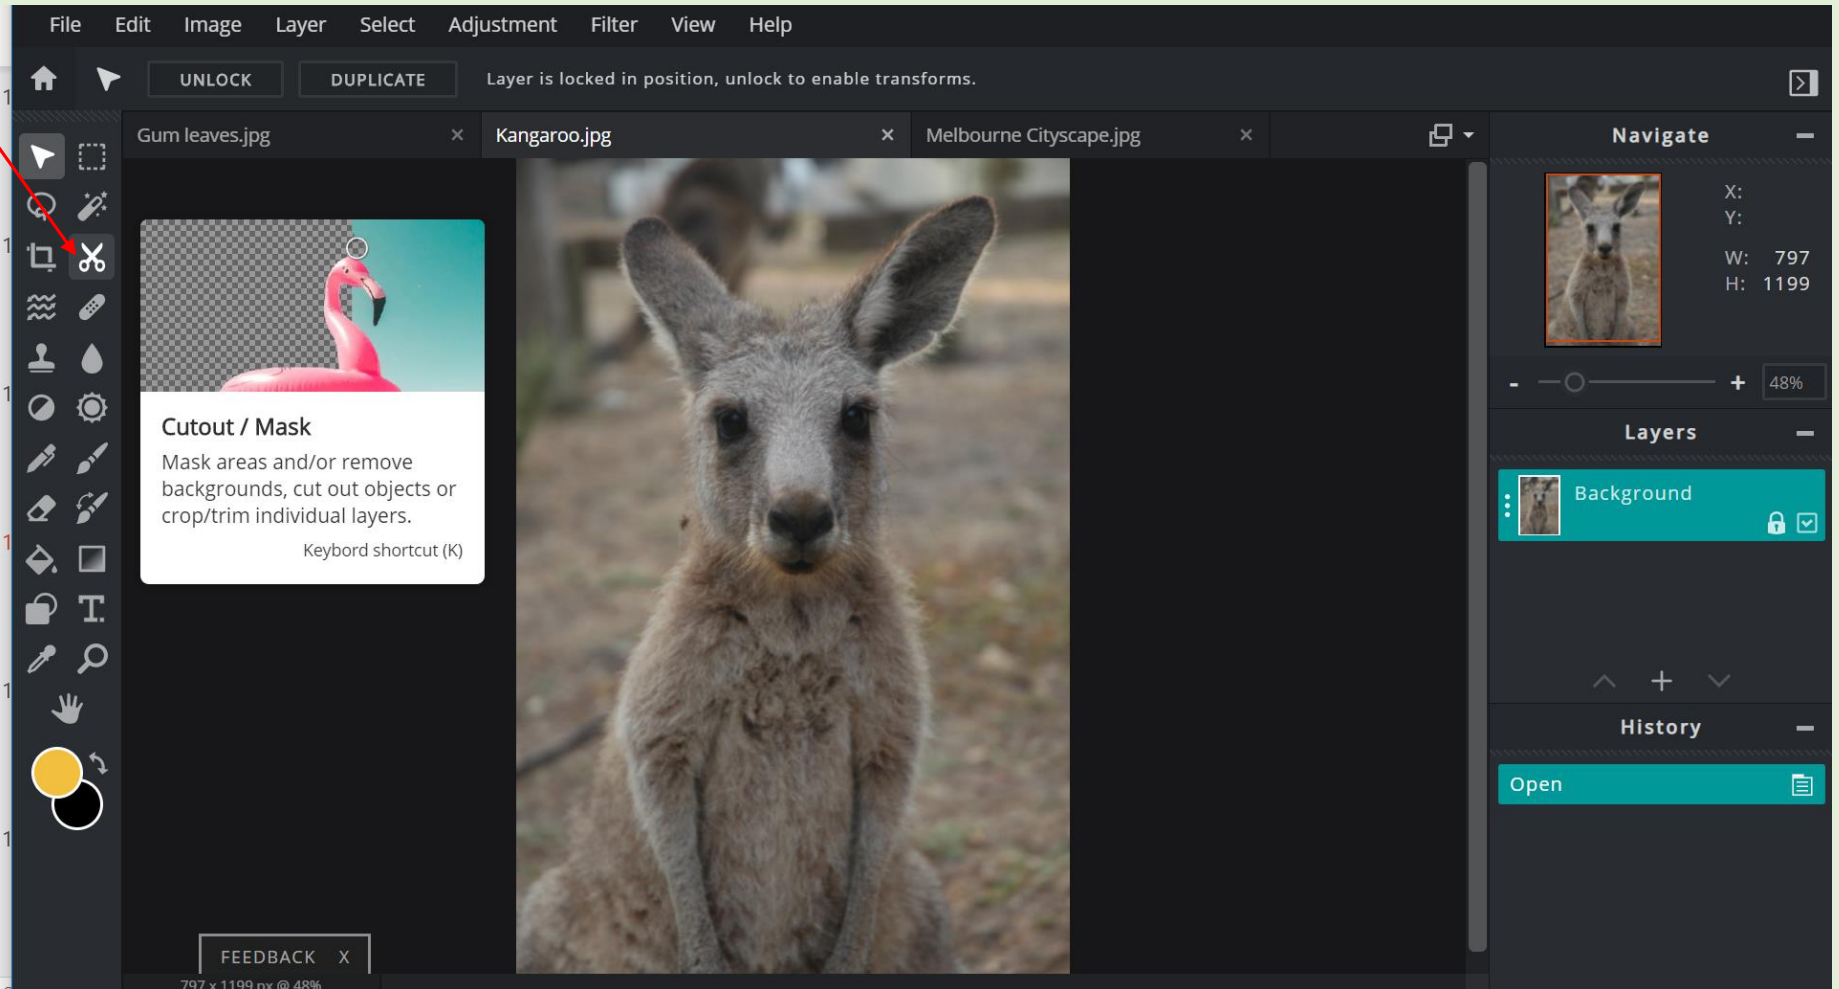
File Edit Image Layer Select Adjustment Filter View Help

UNLOCK DUPLICATE Layer is locked in position, unlock to enable transforms.

Gum leaves.jpg × Kangaroo.jpg × Melbourne Cityscape.jpg ×

Navigate

X:
Y:
W: 797
H: 1199

- + 48%

Layers

Background

History

Open

Cutout / Mask

Mask areas and/or remove backgrounds, cut out objects or crop/trim individual layers.

Keybord shortcut (K)

FEEDBACK X

797 x 1199 px @ 48%